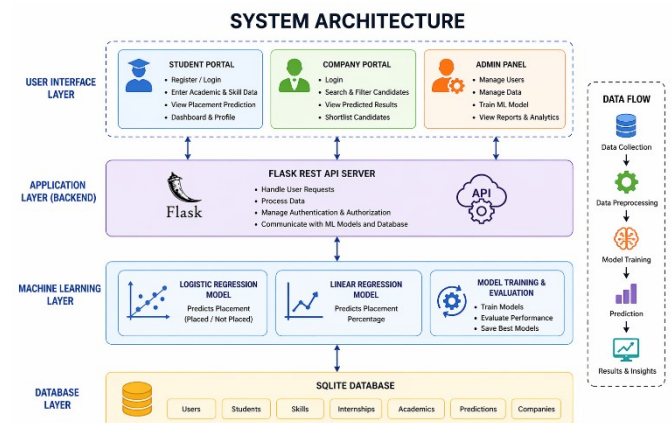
SYSTEM ARCHITECTURE

USER INTERFACE LAYER

STUDENT PORTAL
• Register / Login
• Enter Academic & Skill Data
• View Placement Prediction
• Dashboard & Profile

COMPANY PORTAL
• Login
• Search & Filter Candidates
• View Predicted Results
• Shortlist Candidates

ADMIN PANEL
• Manage Users
• Manage Data
• Train ML Model
• View Reports & Analytics

APPLICATION LAYER (BACKEND)

Flask

FLASK REST API SERVER
• Handle User Requests
• Process Data
• Manage Authentication & Authorization
• Communicate with ML Models and Database

API

MACHINE LEARNING LAYER

LOGISTIC REGRESSION MODEL
Predicts Placement (Placed / Not Placed)

LINEAR REGRESSION MODEL
Predicts Placement Percentage

MODEL TRAINING & EVALUATION
• Train Models
• Evaluate Performance
• Save Best Models

DATABASE LAYER

SQLITE DATABASE

| Users | Students | Skills | Internships | Academics | Predictions | Companies |
|---|---|---|---|---|---|---|

DATA FLOW
Data Collection
Data Preprocessing
Model Training
Prediction
Results & Insights